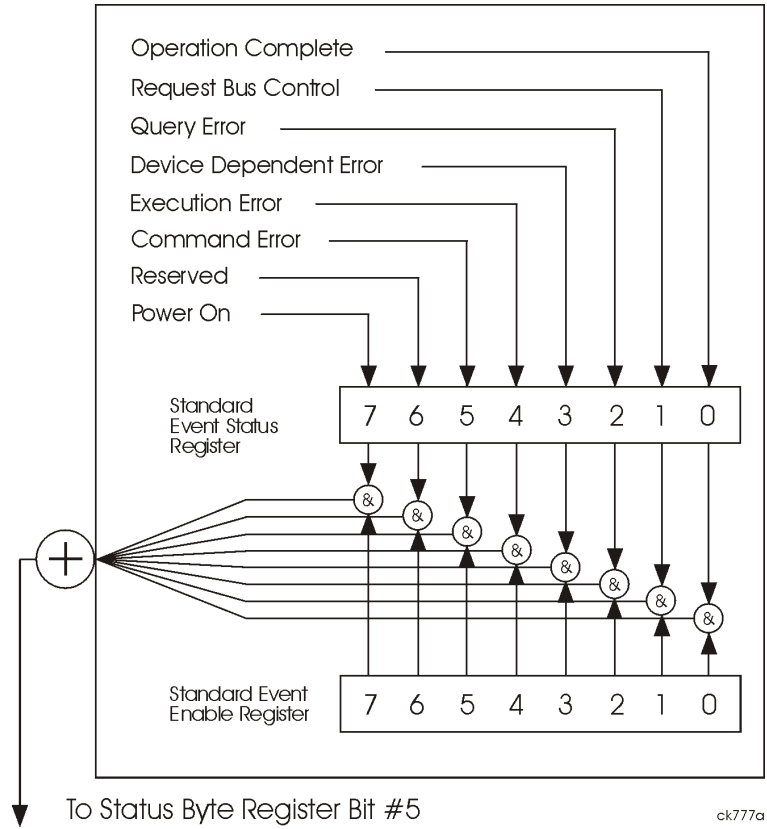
Operation Complete
Request Bus Control
Query Error
Device Dependent Error
Execution Error
Command Error
Reserved
Power On

Standard Event Status Register

| 7 | 6 | 5 | 4 | 3 | 2 | 1 | 0 |
|---|---|---|---|---|---|---|---|

& & & & & & & &

$+$

Standard Event Enable Register

| 7 | 6 | 5 | 4 | 3 | 2 | 1 | 0 |
|---|---|---|---|---|---|---|---|

To Status Byte Register Bit #5

ck777a